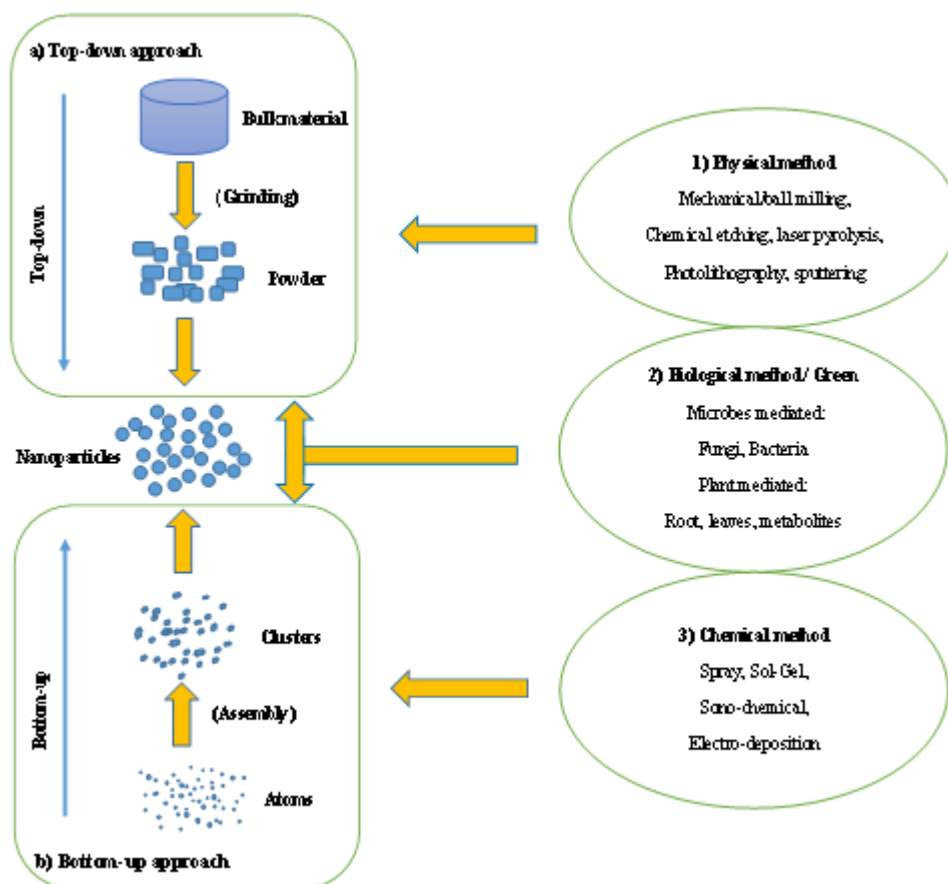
a) Top-down approach

Top-down

Bulkmaterial

(Grinding)

Powder

Nanoparticles

Bottom-up

Clusters

(Assembly)

Atoms

b) Bottom-up approach

1) Physical method
Mechanical/ball milling,
Chemical etching, laser pyrolysis,
Photolithography, sputtering

2) Biological method/ Green
Microbes mediated:
Fungi, Bacteria
Plant mediated:
Root, leaves, metabolites

3) Chemical method
Spray, Sol-Gel,
Sono-chemical,
Electro-deposition